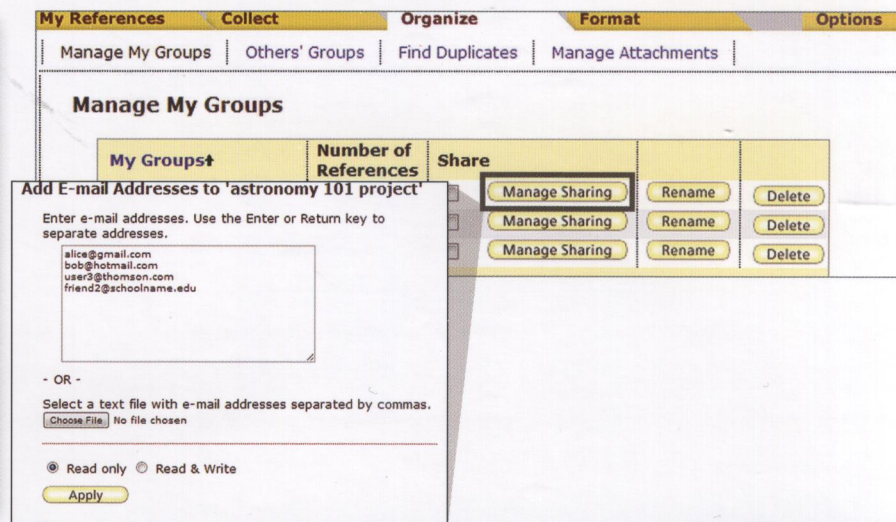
My References Collect Organize Format Options

Manage My Groups | Others' Groups | Find Duplicates | Manage Attachments |

Manage My Groups

| My Groups↑ | Number of References | Share | | |
|---|---|---|---|---|
| | | Manage Sharing | Rename | Delete |
| | | Manage Sharing | Rename | Delete |
| | | Manage Sharing | Rename | Delete |

Add E-mail Addresses to 'astronomy 101 project'

Enter e-mail addresses. Use the Enter or Return key to separate addresses.

alice@gmail.com
bob@hotmail.com
user3@thomson.com
friend2@schoolname.edu

- OR -

Select a text file with e-mail addresses separated by commas.

Choose File No file chosen

Read only Read & Write

Apply